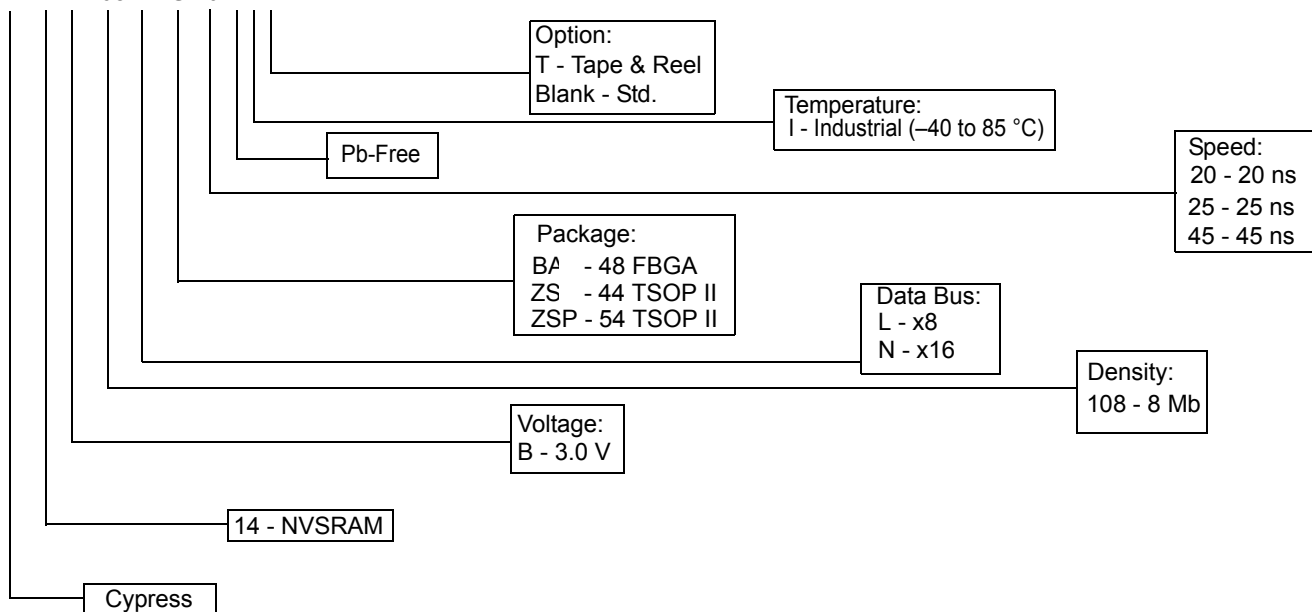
Option:
T - Tape & Reel
Blank - Std.

Temperature:
I - Industrial (–40 to 85 °C)

Pb-Free

Speed:
20 - 20 ns
25 - 25 ns
45 - 45 ns

Package:
BA - 48 FBGA
ZS - 44 TSOP II
ZSP - 54 TSOP II

Data Bus:
L - x8
N - x16

Density:
108 - 8 Mb

Voltage:
B - 3.0 V

14 - NVSRAM

Cypress